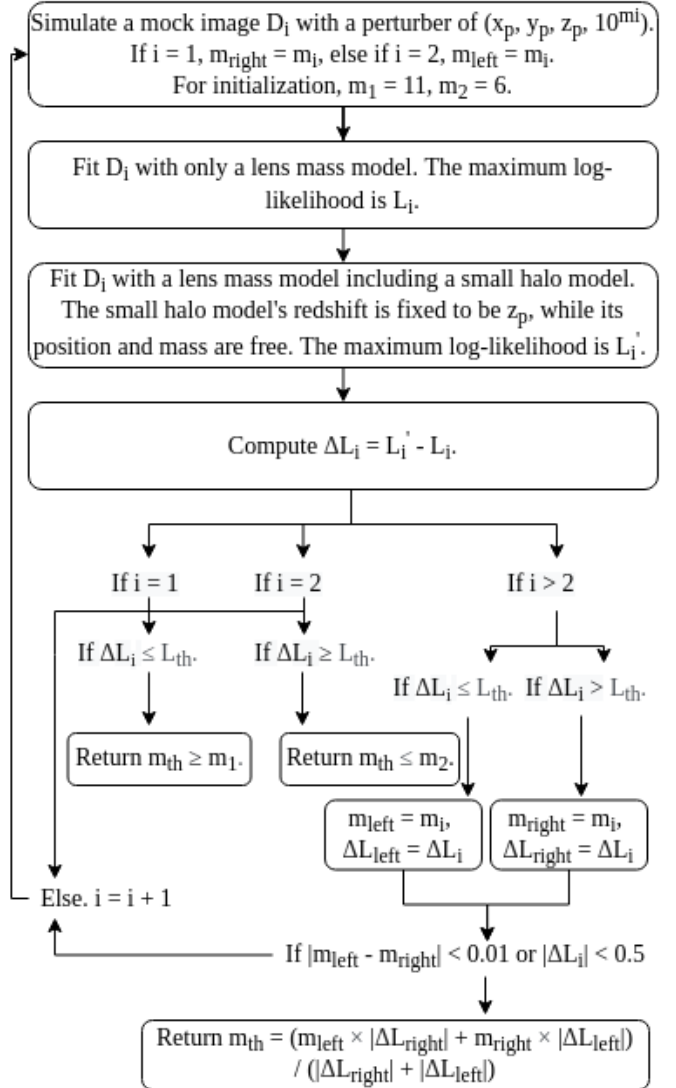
Simulate a mock image $D_i$ with a perturber of ($x_p$, $y_p$, $z_p$, $10^{m_i}$). If i = 1, $m_{right} = m_i$, else if i = 2, $m_{left} = m_i$. For initialization, $m_1 = 11$, $m_2 = 6$.

Fit $D_i$ with only a lens mass model. The maximum log-likelihood is $L_i$.

Fit $D_i$ with a lens mass model including a small halo model. The small halo model's redshift is fixed to be $z_p$, while its position and mass are free. The maximum log-likelihood is $L_i'$.

Compute $\Delta L_i = L_i' - L_i$.

If i = 1

If i = 2

If i > 2

If $\Delta L_i \leq L_{th}$.

If $\Delta L_i \geq L_{th}$.

If $\Delta L_i \leq L_{th}$.

If $\Delta L_i > L_{th}$.

Return $m_{th} \geq m_1$.

Return $m_{th} \leq m_2$.

$m_{left} = m_i$, $\Delta L_{left} = \Delta L_i$

$m_{right} = m_i$, $\Delta L_{right} = \Delta L_i$

Else. i = i + 1

If $|m_{left} - m_{right}| < 0.01$ or $|\Delta L_i| < 0.5$

Return $m_{th} = (m_{left} \times |\Delta L_{right}| + m_{right} \times |\Delta L_{left}|) / (|\Delta L_{right}| + |\Delta L_{left}|)$